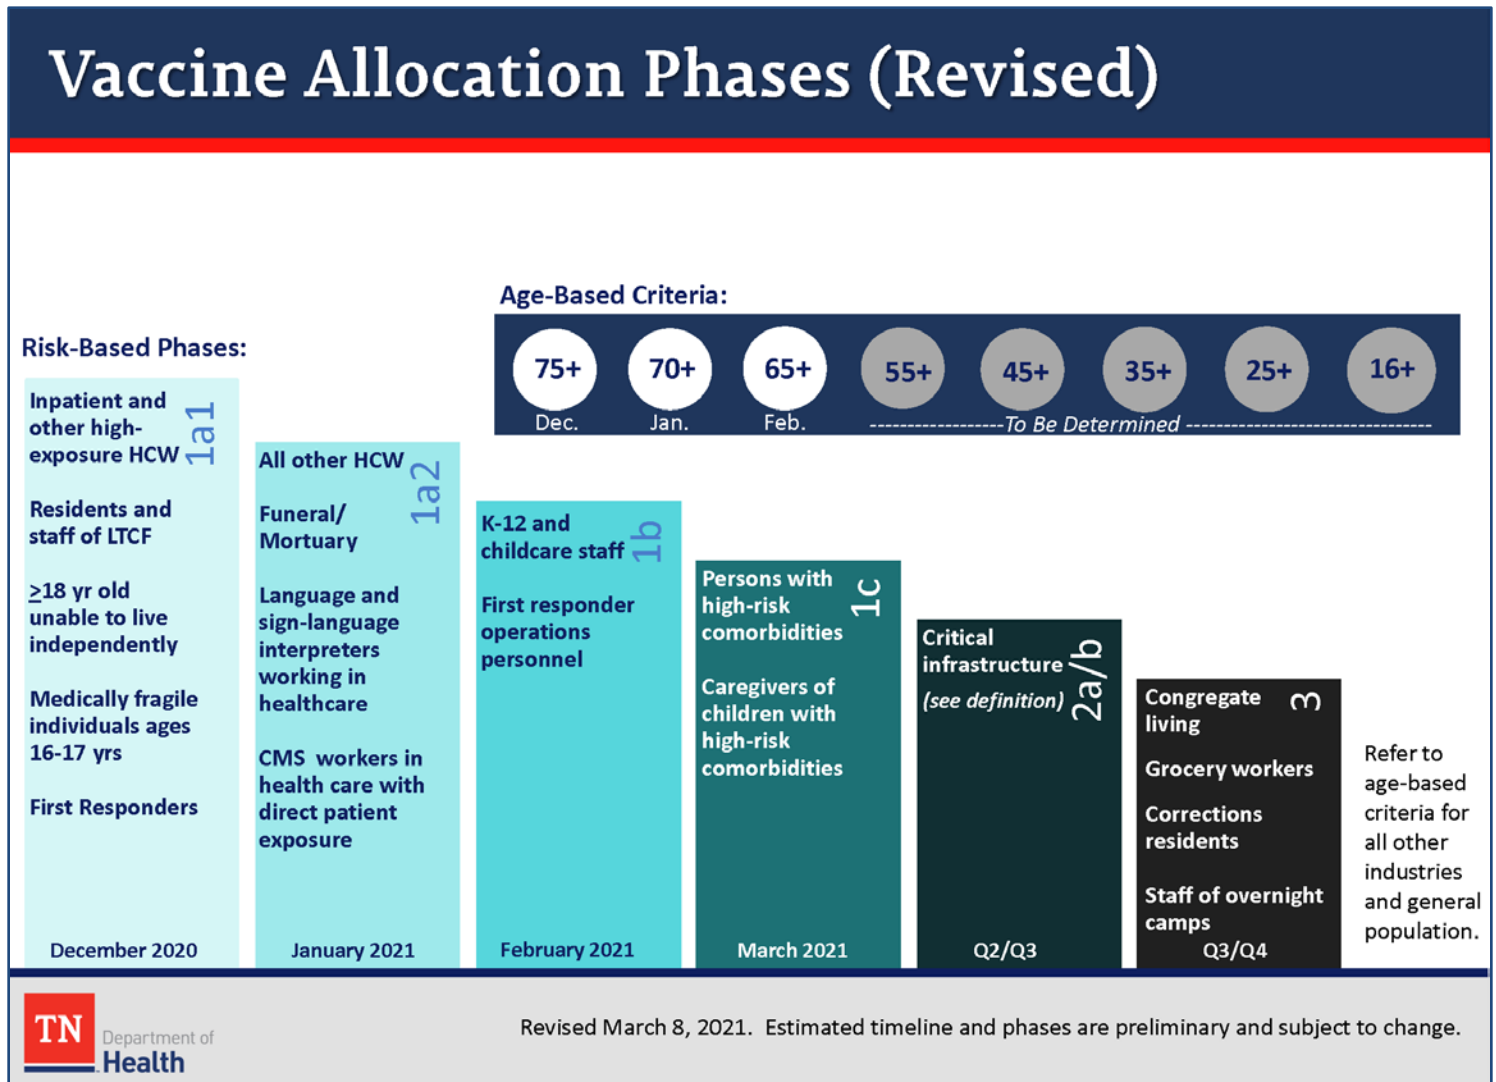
Vaccine Allocation Phases (Revised)

Age-Based Criteria:

75+ Dec.
70+ Jan.
65+ Feb.
55+
45+
35+
25+
16+
-----------------To Be Determined ---------------------------------

Risk-Based Phases:

1a1
Inpatient and other high-exposure HCW

Residents and staff of LTCF

$\geq$18 yr old unable to live independently

Medically fragile individuals ages 16-17 yrs

First Responders

December 2020

1a2
All other HCW

Funeral/ Mortuary

Language and sign-language interpreters working in healthcare

CMS workers in health care with direct patient exposure

January 2021

1b
K-12 and childcare staff

First responder operations personnel

February 2021

1c
Persons with high-risk comorbidities

Caregivers of children with high-risk comorbidities

March 2021

2a/b
Critical infrastructure

(see definition)

Q2/Q3

3
Congregate living

Grocery workers

Corrections residents

Staff of overnight camps

Q3/Q4

Refer to age-based criteria for all other industries and general population.

TN Department of Health

Revised March 8, 2021. Estimated timeline and phases are preliminary and subject to change.